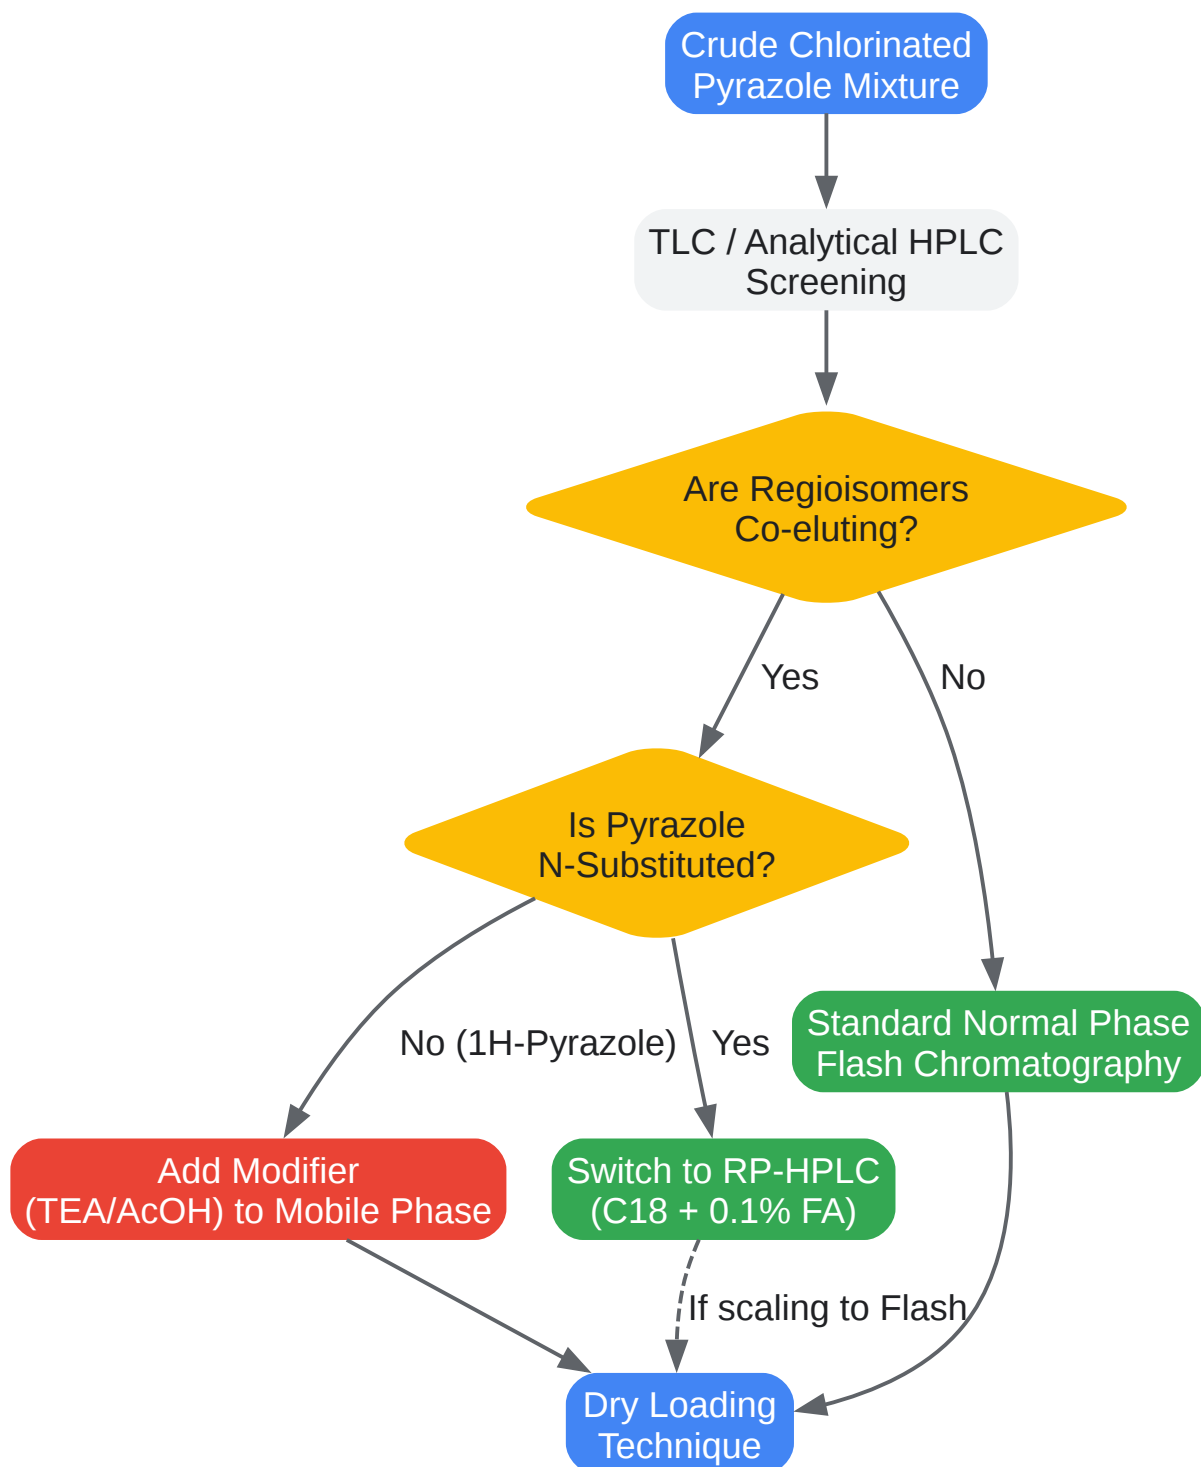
Crude Chlorinated Pyrazole Mixture

TLC / Analytical HPLC Screening

Are Regioisomers Co-eluting?

Yes

No

Is Pyrazole N-Substituted?

Standard Normal Phase Flash Chromatography

No (1H-Pyrazole)

Yes

Add Modifier (TEA/AcOH) to Mobile Phase

Switch to RP-HPLC (C18 + 0.1% FA)

If scaling to Flash

Dry Loading Technique